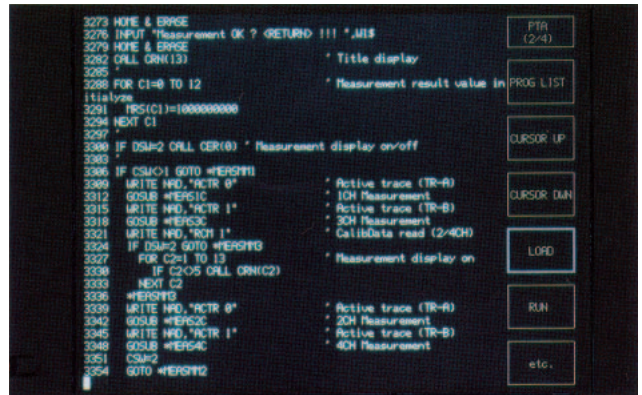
3273 HOME & ERASE
3276 INPUT "Measurement OK ? <RETURN> !!! ",W1$
3279 HOME & ERASE
3282 CALL CRN(13)                    ' Title display
3285 '
3288 FOR C1=0 TO 12                  ' Measurement result value in
itialyze
3291   MRS(C1)=1000000000
3294 NEXT C1
3297 '
3300 IF DSW=2 CALL CER(0) ' Measurement display on/off
3303 '
3306 IF CSW<>1 GOTO *MERSMM1
3309   WRITE HND,"ACTR 0"           ' Active trace (TR-A)
3312   GOSUB *MEAS1C                ' 1CH Measurement
3315   WRITE HND,"ACTR 1"           ' Active trace (TR-B)
3318   GOSUB *MEAS3C                ' 3CH Measurement
3321   WRITE HND,"RCM 1"            ' CalibData read (2/4CH)
3324   IF DSW=2 GOTO *MERSMM3
3327     FOR C2=1 TO 13             ' Measurement display on
3330       IF C2<>5 CALL CRN(C2)
3333     NEXT C2
3336   *MERSMM3
3339   WRITE HND,"ACTR 0"           ' Active trace (TR-A)
3342   GOSUB *MEAS2C                ' 2CH Measurement
3345   WRITE HND,"ACTR 1"           ' Active trace (TR-B)
3348   GOSUB *MEAS4C                ' 4CH Measurement
3351   CSW=2
3354   GOTO *MERSMM2

PTR
(2/4)

PROG LIST

CURSOR UP

CURSOR DWN

LOAD

RUN

etc.